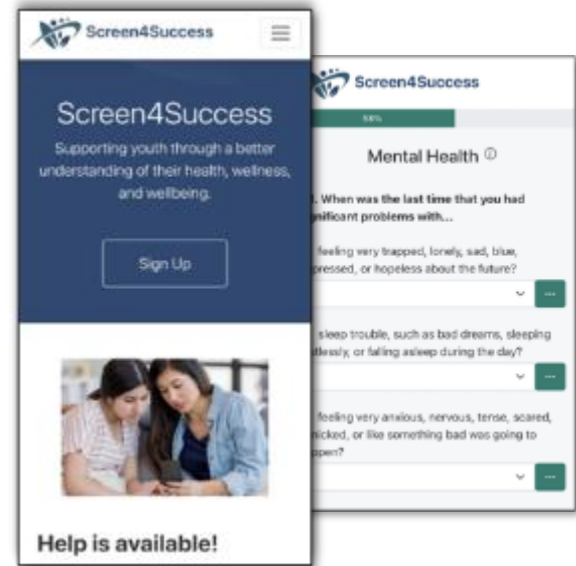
Screen4Success

Screen4Success

Supporting youth through a better understanding of their health, wellness, and wellbeing.

Sign Up

Help is available!

Screen4Success

50%

Mental Health ⓘ

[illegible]. When was the last time that you had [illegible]nificant problems with...

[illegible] feeling very trapped, lonely, sad, blue, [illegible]pressed, or hopeless about the future?

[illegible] sleep trouble, such as bad dreams, sleeping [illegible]tlessly, or falling asleep during the day?

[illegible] feeling very anxious, nervous, tense, scared, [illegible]nicked, or like something bad was going to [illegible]ppen?